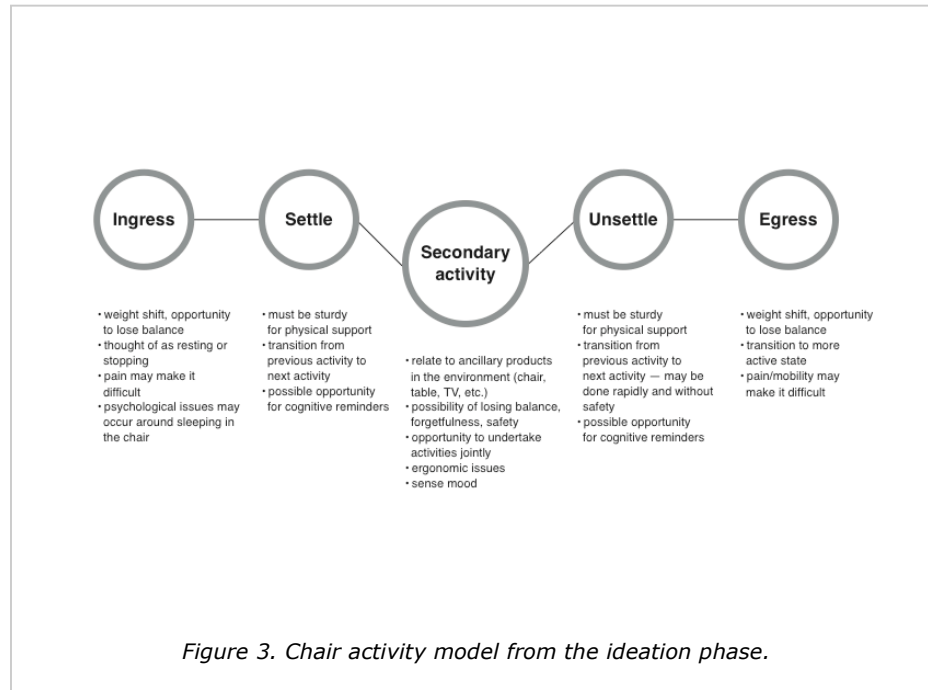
Ingress

Settle

Secondary activity

Unsettle

Egress

• weight shift, opportunity to lose balance
• thought of as resting or stopping
• pain may make it difficult
• psychological issues may occur around sleeping in the chair

• must be sturdy for physical support
• transition from previous activity to next activity
• possible opportunity for cognitive reminders

• relate to ancillary products in the environment (chair, table, TV, etc.)
• possibility of losing balance, forgetfulness, safety
• opportunity to undertake activities jointly
• ergonomic issues
• sense mood

• must be sturdy for physical support
• transition from previous activity to next activity — may be done rapidly and without safety
• possible opportunity for cognitive reminders

• weight shift, opportunity to lose balance
• transition to more active state
• pain/mobility may make it difficult

Figure 3. Chair activity model from the ideation phase.